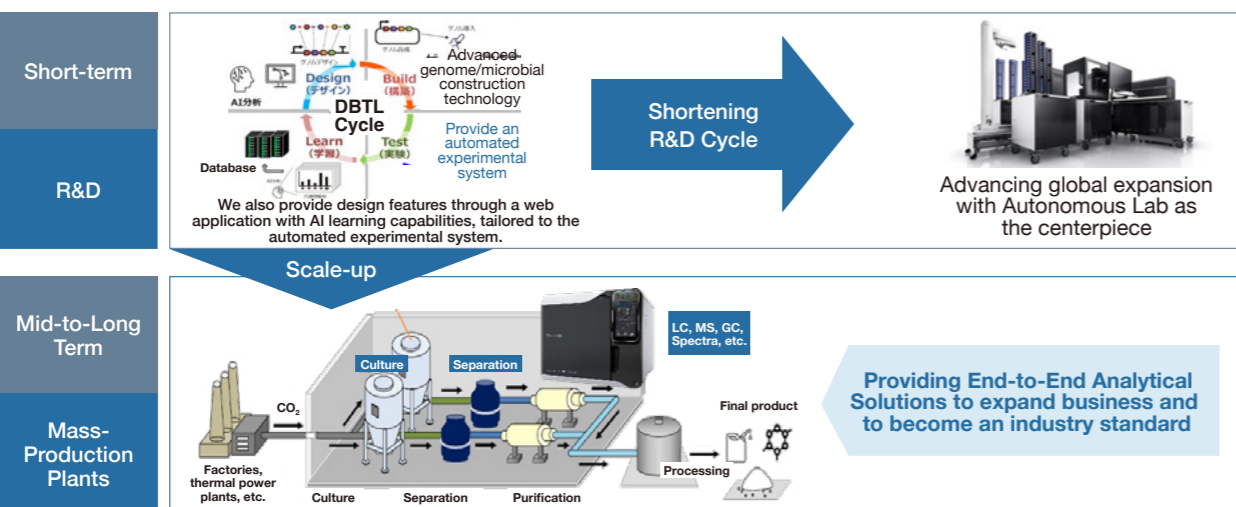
Short-term

R&D

Design (デザイン)

Build (構築)

DBTL Cycle

Learn (学習)

Test (実験)

AI分析

Database

Advanced genome/microbial construction technology

Provide an automated experimental system

We also provide design features through a web application with AI learning capabilities, tailored to the automated experimental system.

Shortening R&D Cycle

Advancing global expansion with Autonomous Lab as the centerpiece

Scale-up

Mid-to-Long Term

Mass-Production Plants

Culture

Separation

LC, MS, GC, Spectra, etc.

$CO_2$

Final product

Processing

Factories, thermal power plants, etc.

Culture

Separation

Purification

Providing End-to-End Analytical Solutions to expand business and to become an industry standard